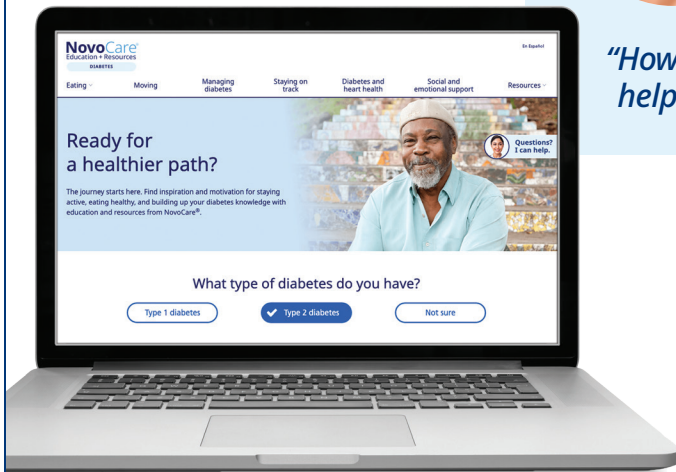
NovoCare®
Education + Resources
DIABETES

En Español

Eating
Moving
Managing diabetes
Staying on track
Diabetes and heart health
Social and emotional support
Resources

Ready for a healthier path?

The journey starts here. Find inspiration and motivation for staying active, eating healthy, and building up your diabetes knowledge with education and resources from NovoCare®.

Questions? I can help.

What type of diabetes do you have?

Type 1 diabetes
Type 2 diabetes
Not sure

"How
help